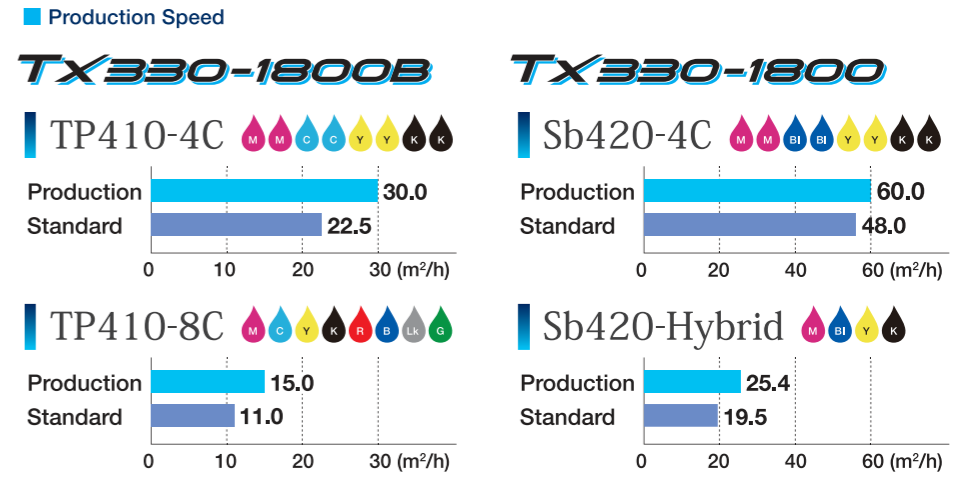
Production Speed

TX330-1800B

TP410-4C M M C C Y Y K K

Production 30.0
Standard 22.5
0 10 20 30 ($m^2$/h)

TP410-8C M C Y K R B Lk G

Production 15.0
Standard 11.0
0 10 20 30 ($m^2$/h)

TX330-1800

Sb420-4C M M Bl Bl Y Y K K

Production 60.0
Standard 48.0
0 20 40 60 ($m^2$/h)

Sb420-Hybrid M Bl Y K

Production 25.4
Standard 19.5
0 20 40 60 ($m^2$/h)